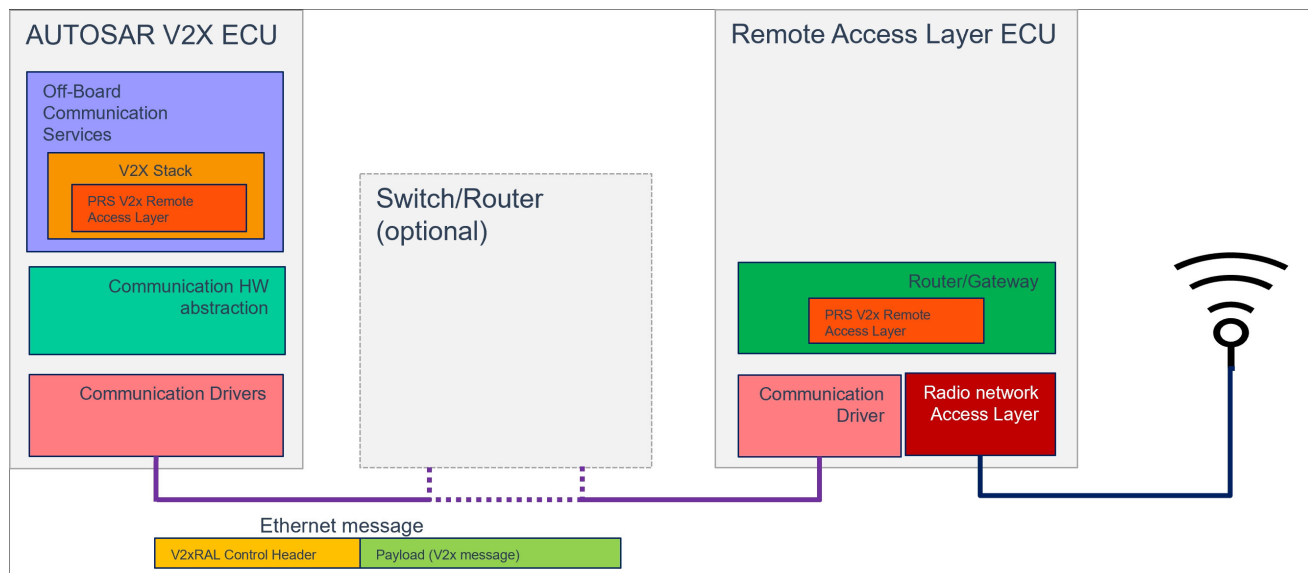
AUTOSAR V2X ECU

Off-Board Communication Services

V2X Stack

PRS V2x Remote Access Layer

Communication HW abstraction

Communication Drivers

Switch/Router (optional)

Remote Access Layer ECU

Router/Gateway

PRS V2x Remote Access Layer

Communication Driver

Radio network Access Layer

Ethernet message

| V2xRAL Control Header | Payload (V2x message) |
|---|---|